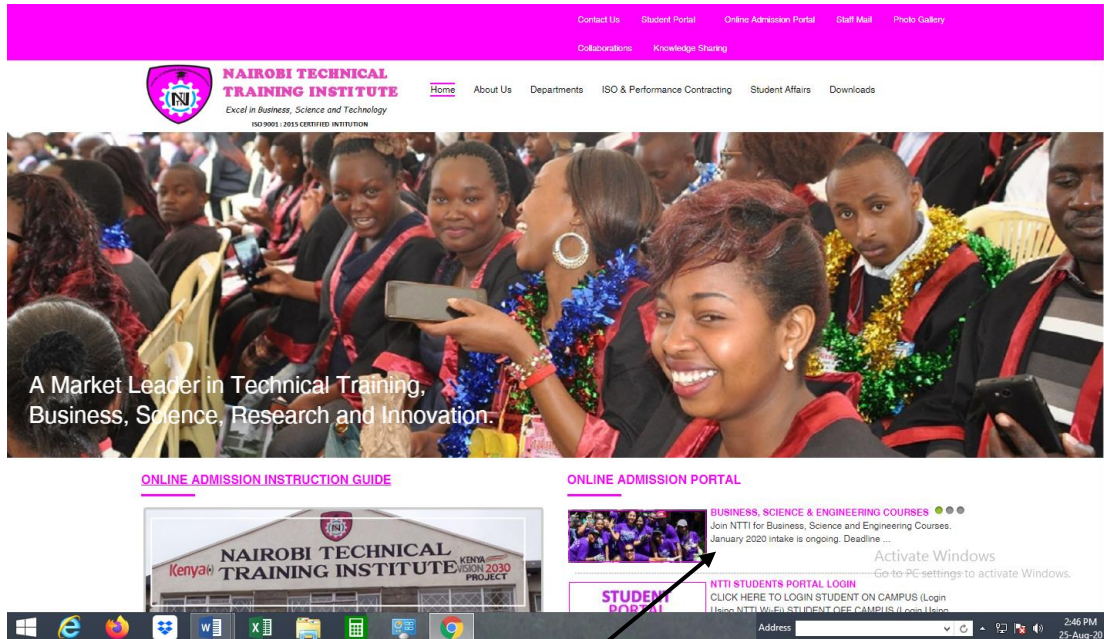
Contact Us Student Portal Online Admission Portal Staff Mail Photo Gallery
Collaborations Knowledge Sharing

NTI

NAIROBI TECHNICAL TRAINING INSTITUTE
Excel in Business, Science and Technology
ISO 9001 : 2015 CERTIFIED INTITUTION

Home About Us Departments ISO & Performance Contracting Student Affairs Downloads

A Market Leader in Technical Training, Business, Science, Research and Innovation.

ONLINE ADMISSION INSTRUCTION GUIDE

NAIROBI TECHNICAL TRAINING INSTITUTE
Kenya KENYA VISION 2030 PROJECT

ONLINE ADMISSION PORTAL

BUSINESS, SCIENCE & ENGINEERING COURSES
Join NTTI for Business, Science and Engineering Courses. January 2020 intake is ongoing. Deadline ...

Activate Windows
Go to PC settings to activate Windows.

STUDENT PORTAL

NTTI STUDENTS PORTAL LOGIN
CLICK HERE TO LOGIN STUDENT ON CAMPUS (Login Using NTTI Wi-Fi) STUDENT OFF CAMPUS (Login Using

Address
2:46 PM
25-Aug-20